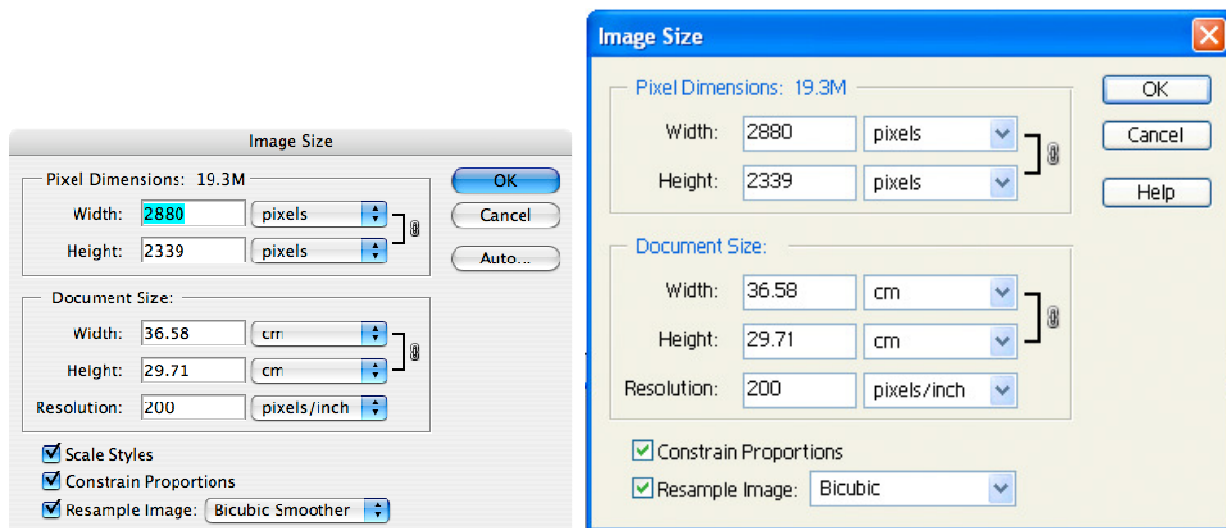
Image Size

Pixel Dimensions: 19.3M

Width: 2880 pixels

Height: 2339 pixels

OK

Cancel

Auto...

Document Size:

Width: 36.58 cm

Height: 29.71 cm

Resolution: 200 pixels/inch

Scale Styles

Constrain Proportions

Resample Image: Bicubic Smoother

Image Size

Pixel Dimensions: 19.3M

Width: 2880 pixels

Height: 2339 pixels

OK

Cancel

Help

Document Size:

Width: 36.58 cm

Height: 29.71 cm

Resolution: 200 pixels/inch

Constrain Proportions

Resample Image: Bicubic